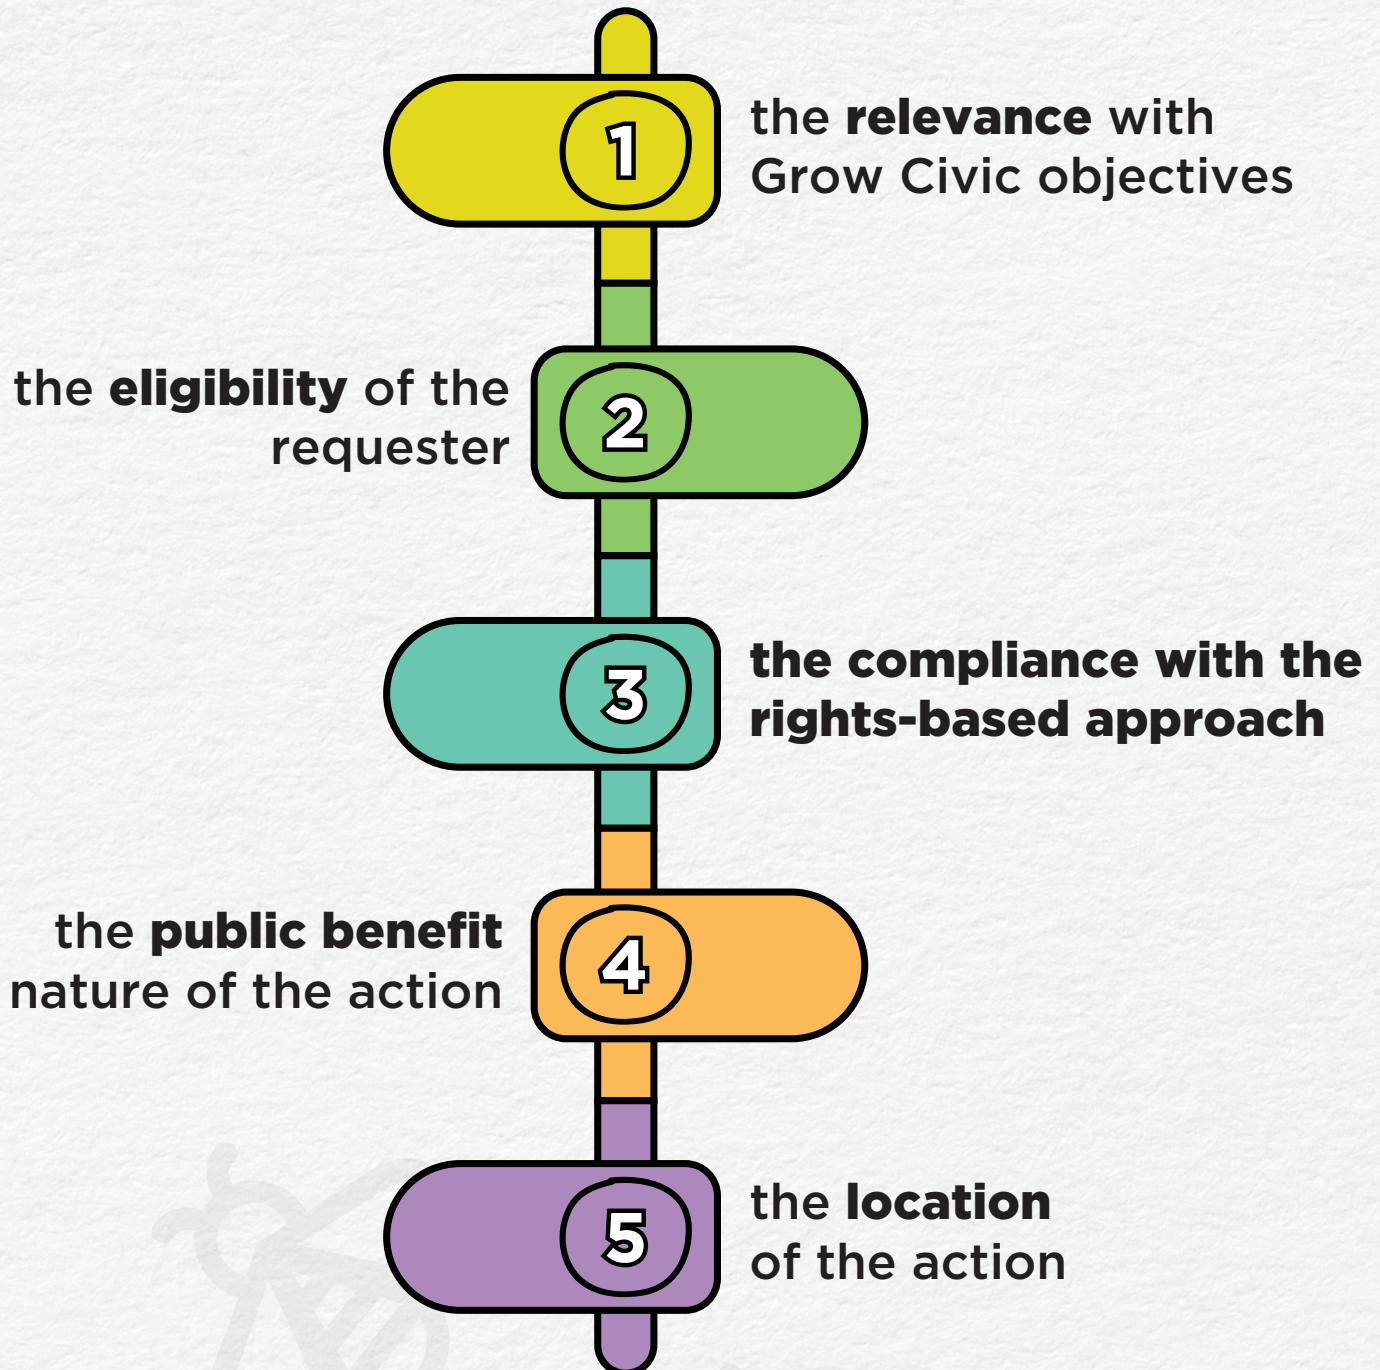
1
the relevance with Grow Civic objectives

2
the eligibility of the requester

3
the compliance with the rights-based approach

4
the public benefit nature of the action

5
the location of the action